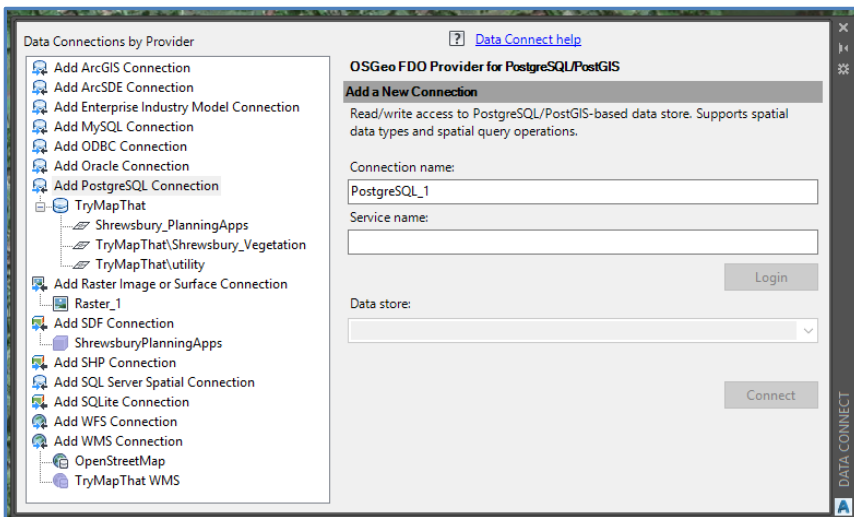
Data Connections by Provider

Add ArcGIS Connection
Add ArcSDE Connection
Add Enterprise Industry Model Connection
Add MySQL Connection
Add ODBC Connection
Add Oracle Connection
Add PostgreSQL Connection
TryMapThat
Shrewsbury_PlanningApps
TryMapThat\Shrewsbury_Vegetation
TryMapThat\utility
Add Raster Image or Surface Connection
Raster_1
Add SDF Connection
ShrewsburyPlanningApps
Add SHP Connection
Add SQL Server Spatial Connection
Add SQLite Connection
Add WFS Connection
Add WMS Connection
OpenStreetMap
TryMapThat WMS

? Data Connect help

OSGeo FDO Provider for PostgreSQL/PostGIS

Add a New Connection

Read/write access to PostgreSQL/PostGIS-based data store. Supports spatial data types and spatial query operations.

Connection name:
PostgreSQL_1
Service name:

Login

Data store:

Connect

DATA CONNECT